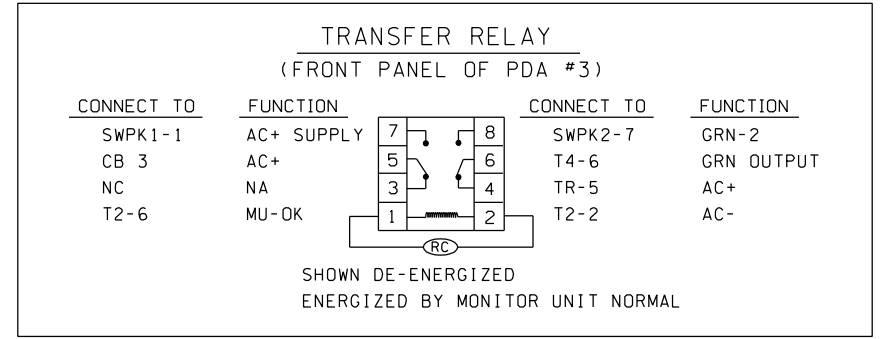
TRANSFER RELAY
(FRONT PANEL OF PDA #3)

| CONNECT TO | FUNCTION | | | CONNECT TO | FUNCTION |
|---|---|---|---|---|---|
| SWPK1-1 | AC+ SUPPLY | 7 | 8 | SWPK2-7 | GRN-2 |
| CB 3 | AC+ | 5 | 6 | T4-6 | GRN OUTPUT |
| NC | NA | 3 | 4 | TR-5 | AC+ |
| T2-6 | MU-OK | 1 | 2 | T2-2 | AC- |

RC

SHOWN DE-ENERGIZED
ENERGIZED BY MONITOR UNIT NORMAL